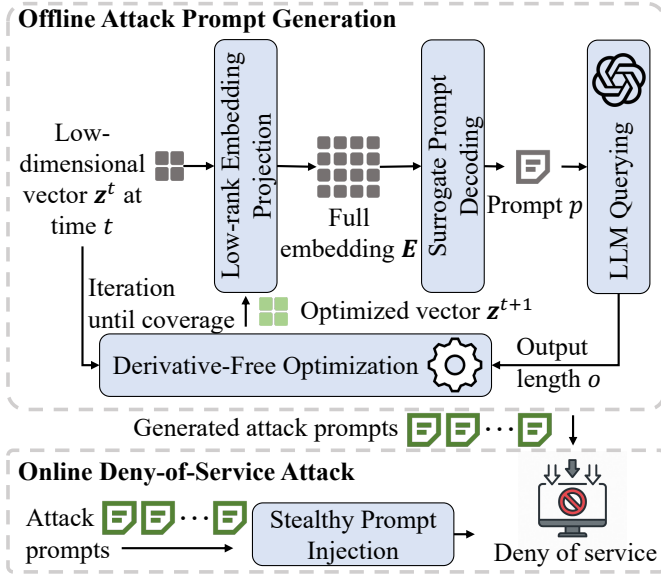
Offline Attack Prompt Generation

Low-dimensional vector $\boldsymbol{z}^t$ at time $t$

Low-rank Embedding Projection

Full embedding $\boldsymbol{E}$

Surrogate Prompt Decoding

Prompt $p$

LLM Querying

Iteration until coverage

Optimized vector $\boldsymbol{z}^{t+1}$

Derivative-Free Optimization

Output length $o$

Generated attack prompts

Online Deny-of-Service Attack

Attack prompts

Stealthy Prompt Injection

Deny of service